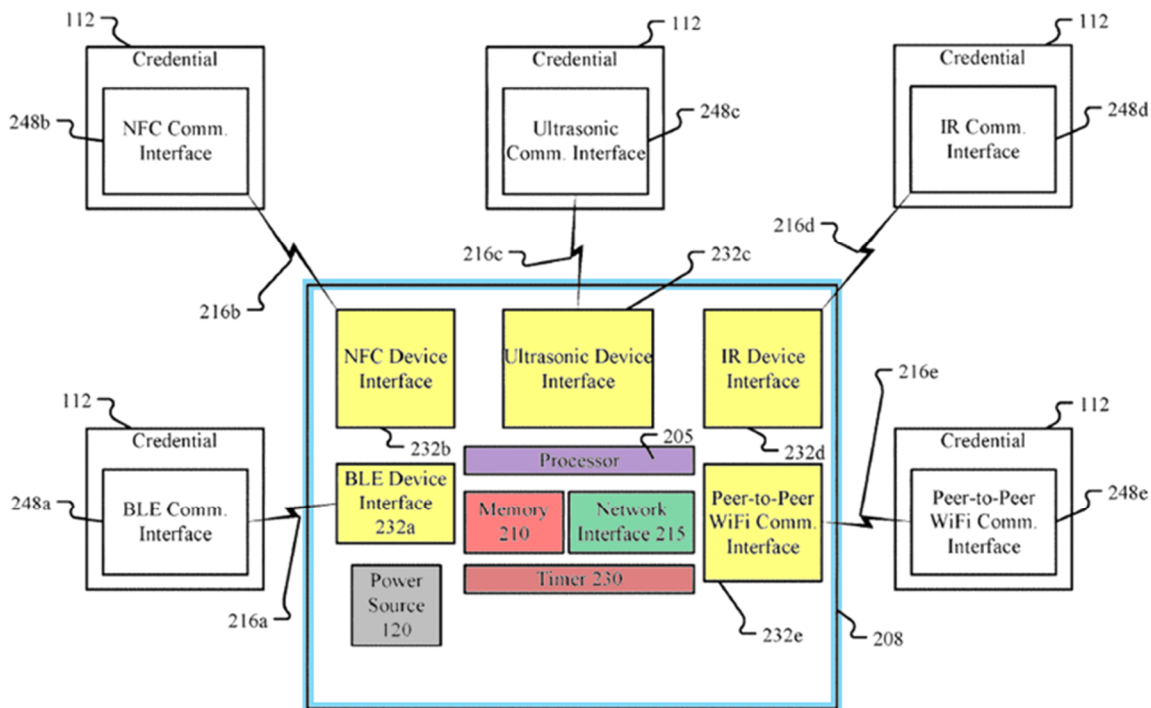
112
Credential
248b
NFC Comm. Interface

112
Credential
Ultrasonic Comm. Interface
248c

112
Credential
IR Comm. Interface
248d

216d
216c
232c
216b

NFC Device Interface
Ultrasonic Device Interface
IR Device Interface

216e
112
Credential
232b
205
232d
Processor

112
Credential
248a
BLE Comm. Interface
BLE Device Interface 232a
Memory 210
Network Interface 215
Peer-to-Peer WiFi Comm. Interface
Credential
Peer-to-Peer WiFi Comm. Interface
248e

Power Source 120
Timer 230
216a
232e
208